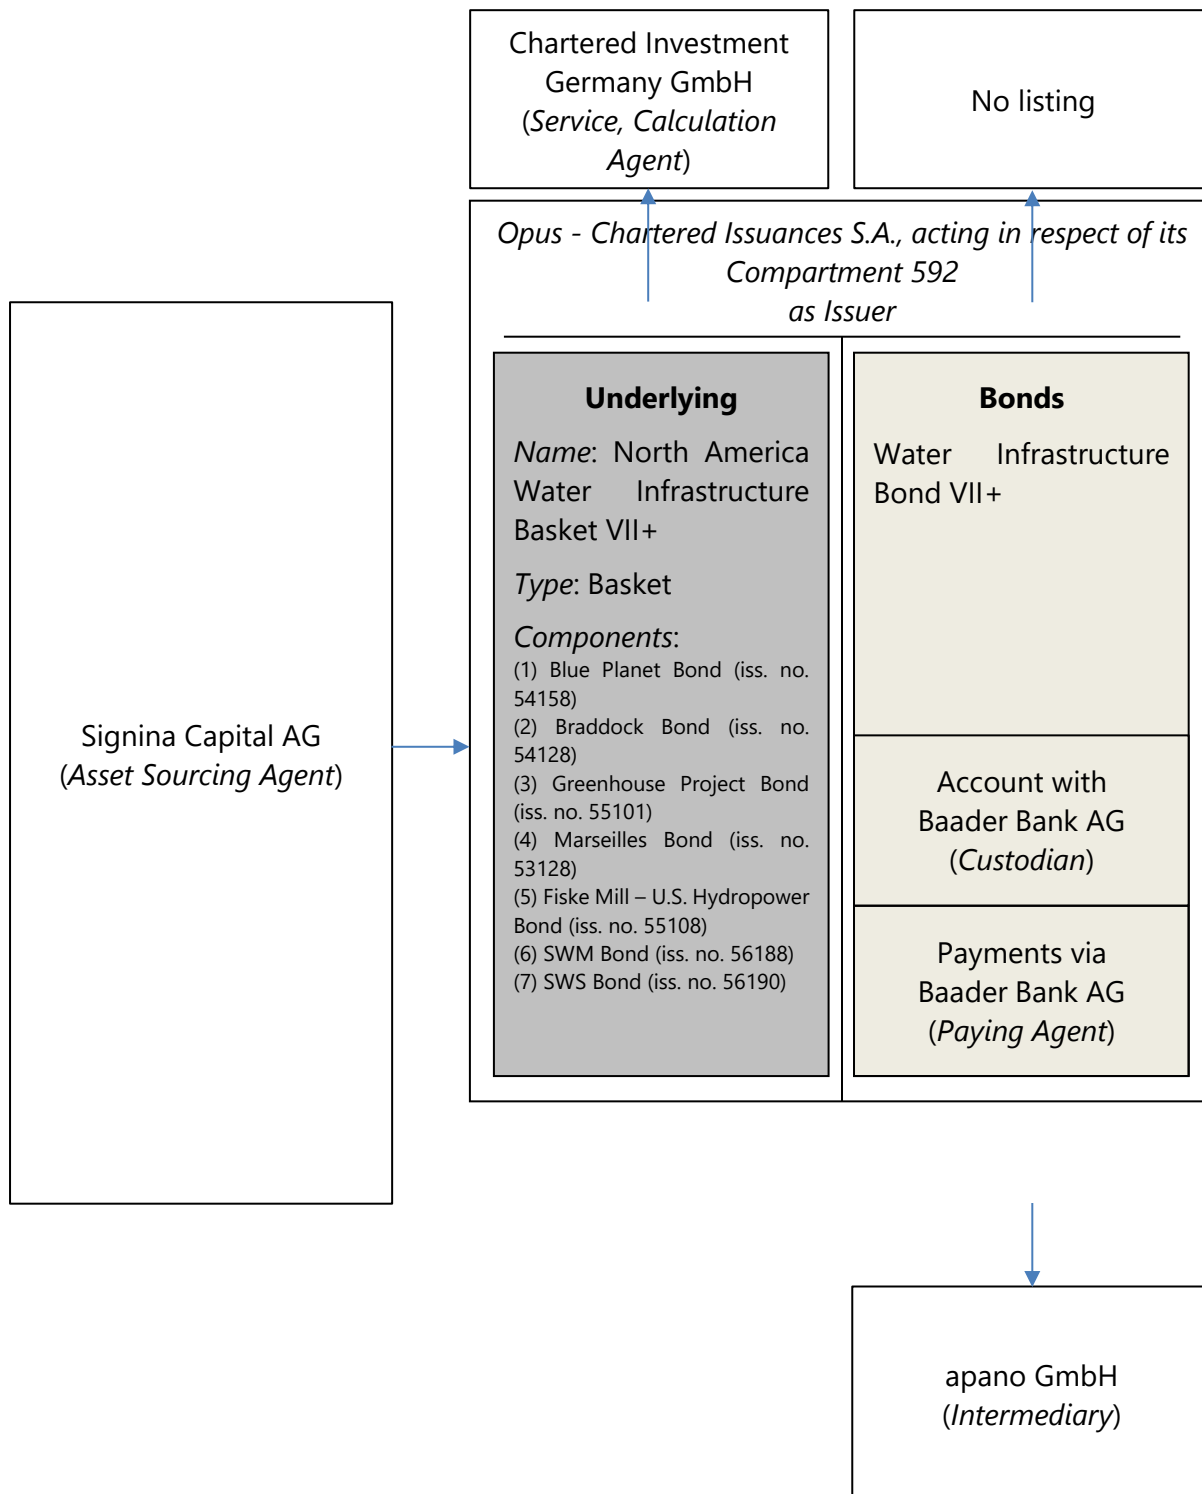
Chartered Investment Germany GmbH (Service, Calculation Agent)

No listing

Opus - Chartered Issuances S.A., acting in respect of its Compartment 592 as Issuer

Signina Capital AG (Asset Sourcing Agent)

Underlying

Name: North America Water Infrastructure Basket VII+

Type: Basket

Components:
(1) Blue Planet Bond (iss. no. 54158)
(2) Braddock Bond (iss. no. 54128)
(3) Greenhouse Project Bond (iss. no. 55101)
(4) Marseilles Bond (iss. no. 53128)
(5) Fiske Mill – U.S. Hydropower Bond (iss. no. 55108)
(6) SWM Bond (iss. no. 56188)
(7) SWS Bond (iss. no. 56190)

Bonds

Water Infrastructure Bond VII+

Account with Baader Bank AG (Custodian)

Payments via Baader Bank AG (Paying Agent)

apano GmbH (Intermediary)